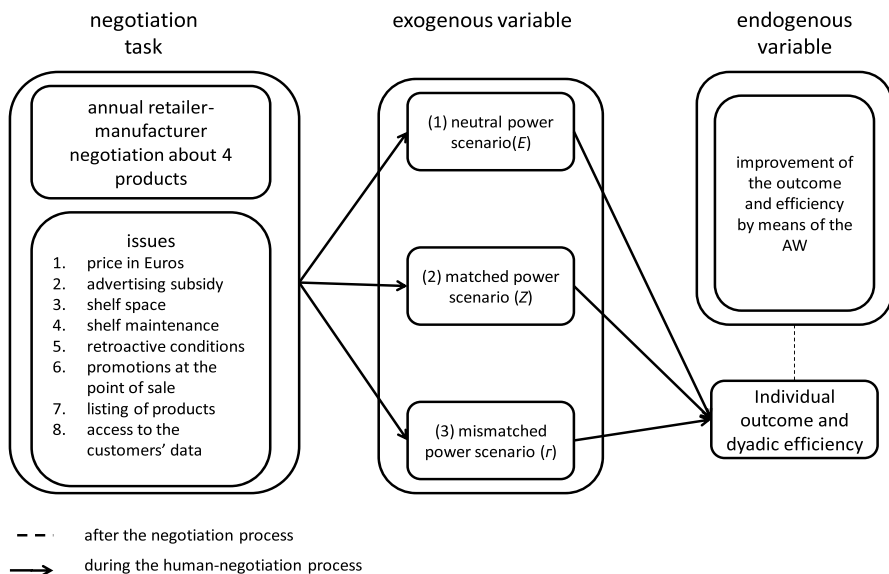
negotiation task

annual retailer-manufacturer negotiation about 4 products

issues
1. price in Euros
2. advertising subsidy
3. shelf space
4. shelf maintenance
5. retroactive conditions
6. promotions at the point of sale
7. listing of products
8. access to the customers' data

exogenous variable

(1) neutral power scenario($E$)

(2) matched power scenario ($Z$)

(3) mismatched power scenario ($r$)

endogenous variable

improvement of the outcome and efficiency by means of the AW

Individual outcome and dyadic efficiency

after the negotiation process

during the human-negotiation process